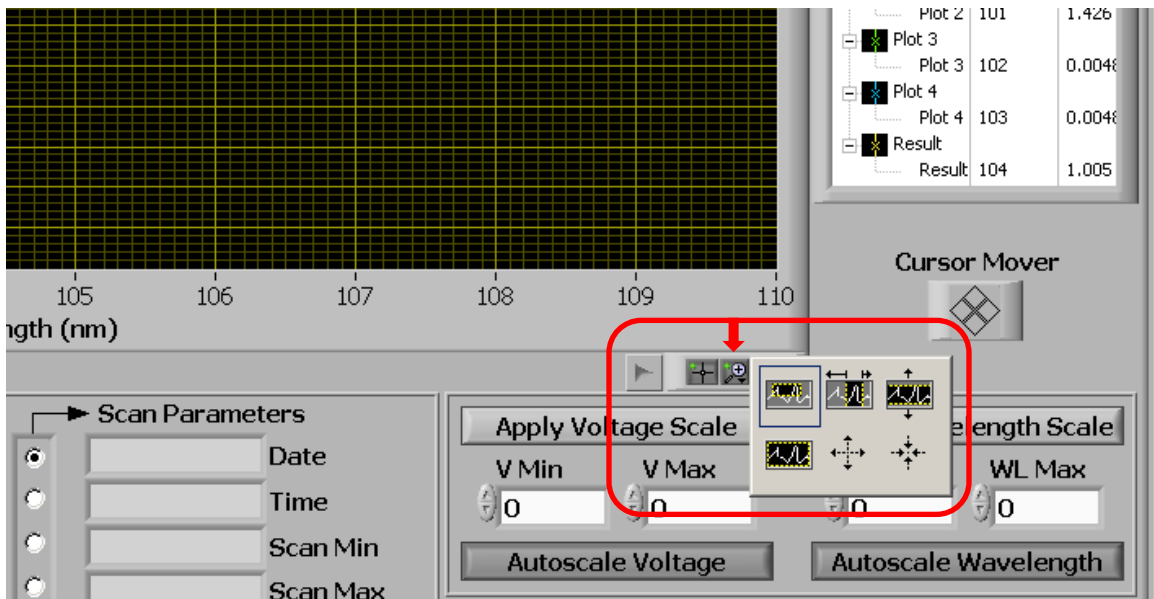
Plot 2 101 1.426
Plot 3
Plot 3 102 0.0048
Plot 4
Plot 4 103 0.0048
Result
Result 104 1.005

Cursor Mover

105 106 107 108 109 110
ngth (nm)

Scan Parameters
Date
Time
Scan Min
Scan Max

Apply Voltage Scale
elength Scale
V Min
V Max
WL Max
0
0
0
Autoscale Voltage
Autoscale Wavelength